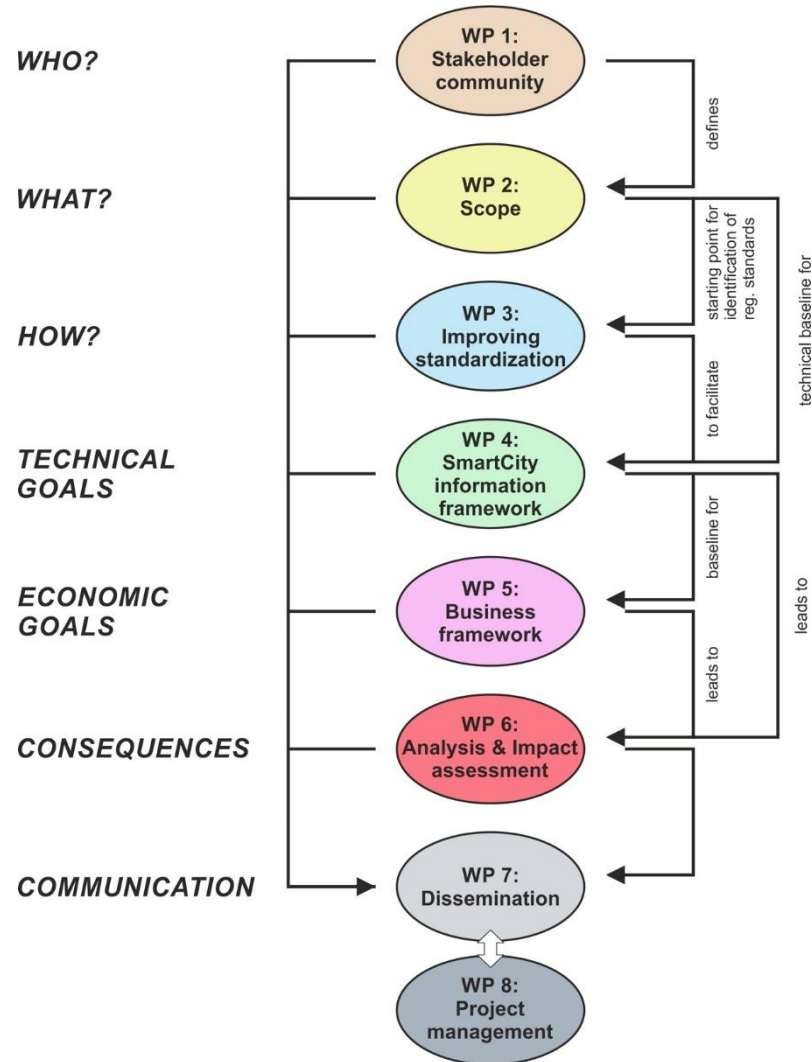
WHO?

WP 1: Stakeholder community

defines

WHAT?

WP 2: Scope

starting point for identification of reg. standards

technical baseline for

HOW?

WP 3: Improving standardization

to facilitate

TECHNICAL GOALS

WP 4: SmartCity information framework

baseline for

ECONOMIC GOALS

WP 5: Business framework

leads to

leads to

CONSEQUENCES

WP 6: Analysis & Impact assessment

COMMUNICATION

WP 7: Dissemination

WP 8: Project management